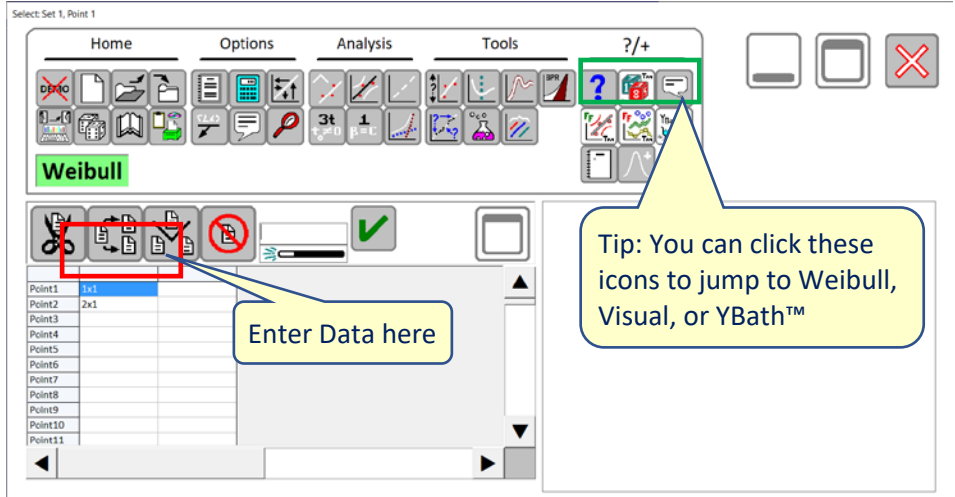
Select: Set 1, Point 1

Home
Options
Analysis
Tools
?/+

DEMO
SPR
3t
1

Weibull

Tip: You can click these icons to jump to Weibull, Visual, or YBath™

Enter Data here

| | | |
|---|---|---|
| Point1 | 1x1 | |
| Point2 | 2x1 | |
| Point3 | | |
| Point4 | | |
| Point5 | | |
| Point6 | | |
| Point7 | | |
| Point8 | | |
| Point9 | | |
| Point10 | | |
| Point11 | | |